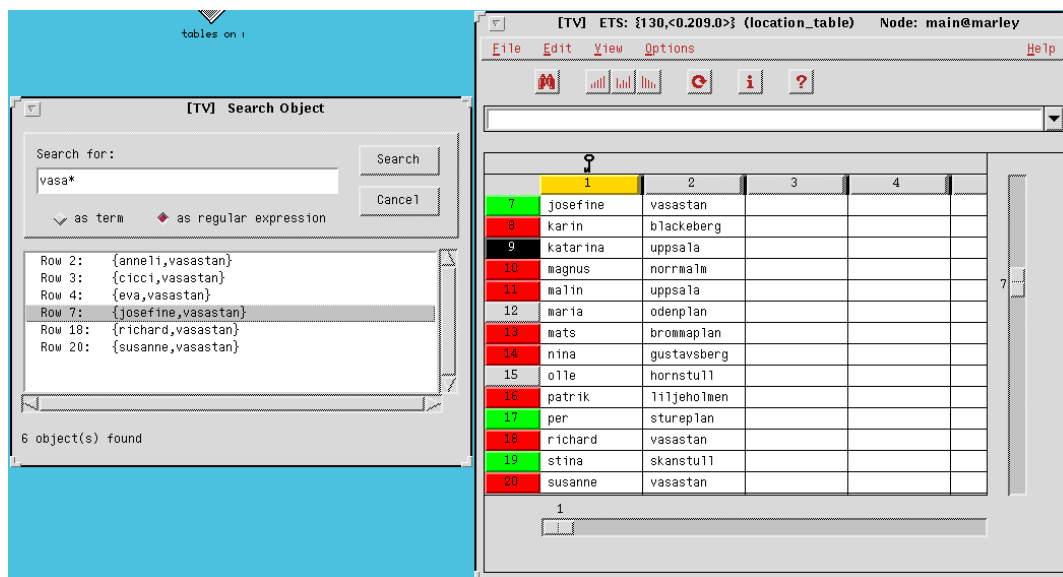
tables on :

[TV] Search Object

Search for:
vasa*

Search
Cancel

as term
as regular expression

| | |
|---|---|
| Row 2: | {anneli,vasastan} |
| Row 3: | {cicci,vasastan} |
| Row 4: | {eva,vasastan} |
| Row 7: | {josefine,vasastan} |
| Row 18: | {richard,vasastan} |
| Row 20: | {susanne,vasastan} |

6 object(s) found

[TV] ETS: {130,<0.209.0>} (location_table) Node: main@marley

File Edit View Options Help

| | 1 | 2 | 3 | 4 |
|---|---|---|---|---|
| 7 | josefine | vasastan | | |
| 8 | karin | blackeberg | | |
| 9 | katarina | uppsala | | |
| 10 | magnus | norrmalm | | |
| 11 | malin | uppsala | | |
| 12 | maria | odenplan | | |
| 13 | mats | brommaplan | | |
| 14 | nina | gustavsberg | | |
| 15 | olle | hornstull | | |
| 16 | patrik | liljeholmen | | |
| 17 | per | stureplan | | |
| 18 | richard | vasastan | | |
| 19 | stina | skanstull | | |
| 20 | susanne | vasastan | | |

7

1